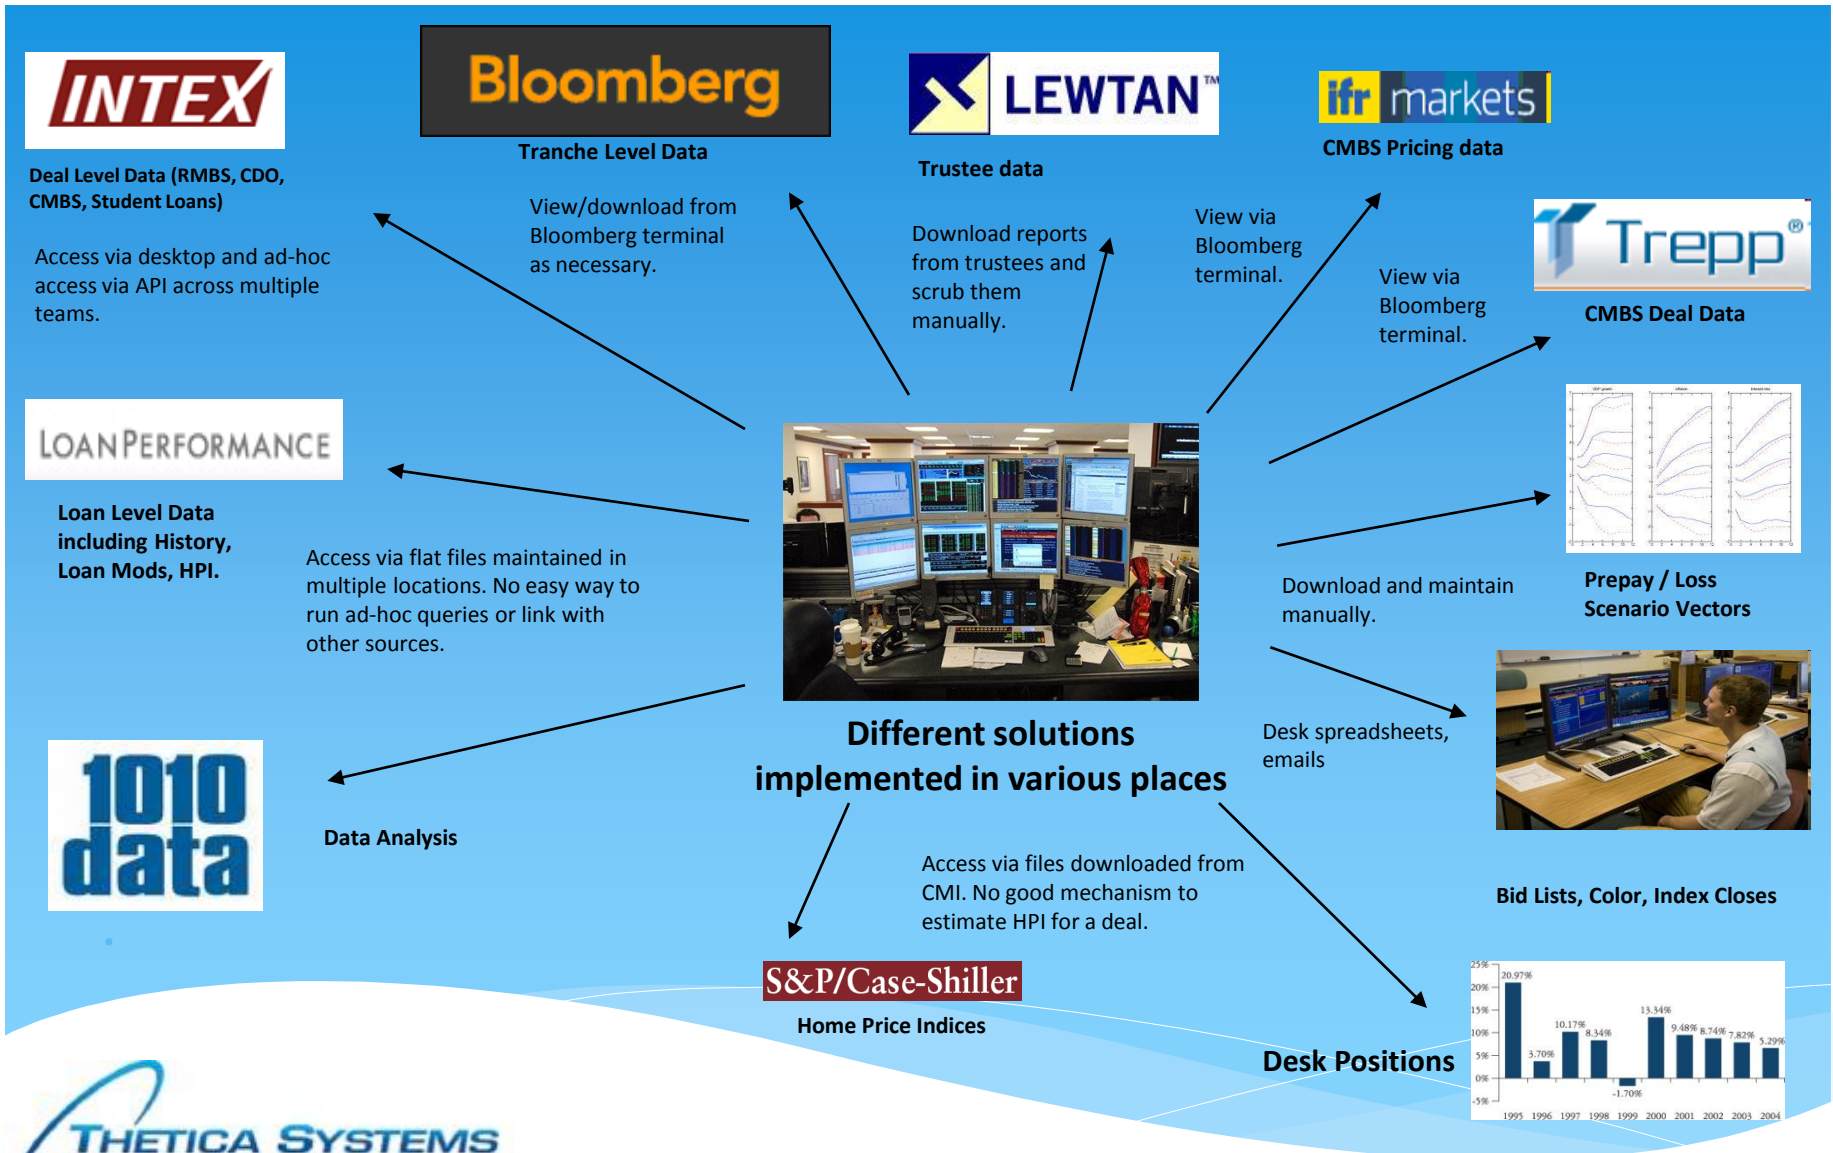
INTEX

Deal Level Data (RMBS, CDO, CMBS, Student Loans)

Access via desktop and ad-hoc access via API across multiple teams.

Bloomberg

Tranche Level Data

View/download from Bloomberg terminal as necessary.

LEWTAN™

Trustee data

Download reports from trustees and scrub them manually.

ifr markets

CMBS Pricing data

View via Bloomberg terminal.

Trepp®

CMBS Deal Data

View via Bloomberg terminal.

LOANPERFORMANCE

Loan Level Data including History, Loan Mods, HPI.

Access via flat files maintained in multiple locations. No easy way to run ad-hoc queries or link with other sources.

Download and maintain manually.

Prepay / Loss Scenario Vectors

Different solutions implemented in various places

Desk spreadsheets, emails

1010 data

Data Analysis

Bid Lists, Color, Index Closes

Access via files downloaded from CMI. No good mechanism to estimate HPI for a deal.

S&P/Case-Shiller

Home Price Indices

Desk Positions

25% 20% 15% 10% 5% 0% -5%

20.97% 3.70% 10.17% 8.34% -1.70% 13.34% 9.48% 8.74% 7.82% 5.29%

1995 1996 1997 1998 1999 2000 2001 2002 2003 2004

THETICA SYSTEMS